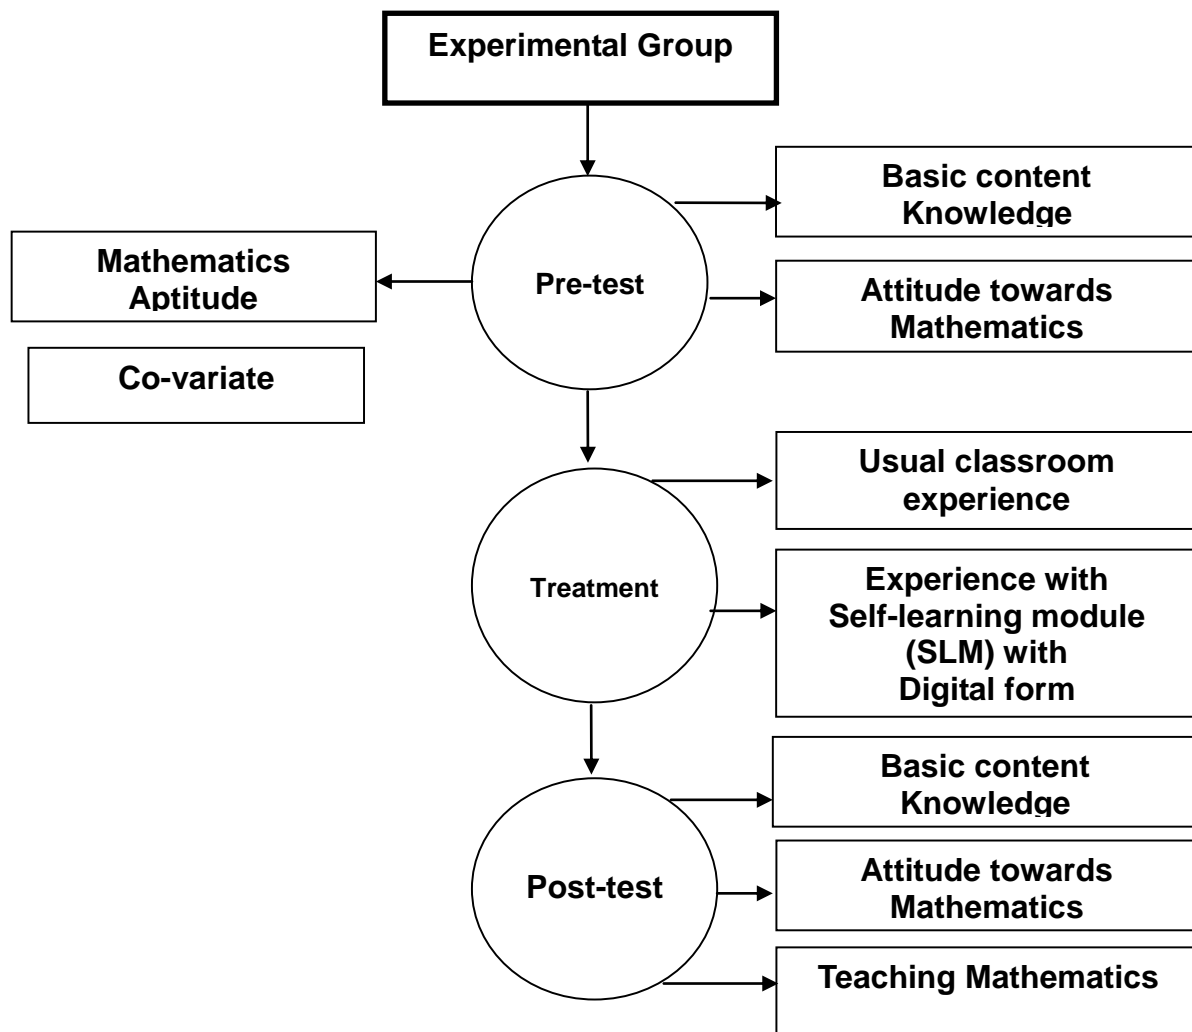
Experimental Group

Basic content Knowledge

Mathematics Aptitude

Pre-test

Attitude towards Mathematics

Co-variate

Usual classroom experience

Treatment

Experience with Self-learning module (SLM) with Digital form

Basic content Knowledge

Post-test

Attitude towards Mathematics

Teaching Mathematics